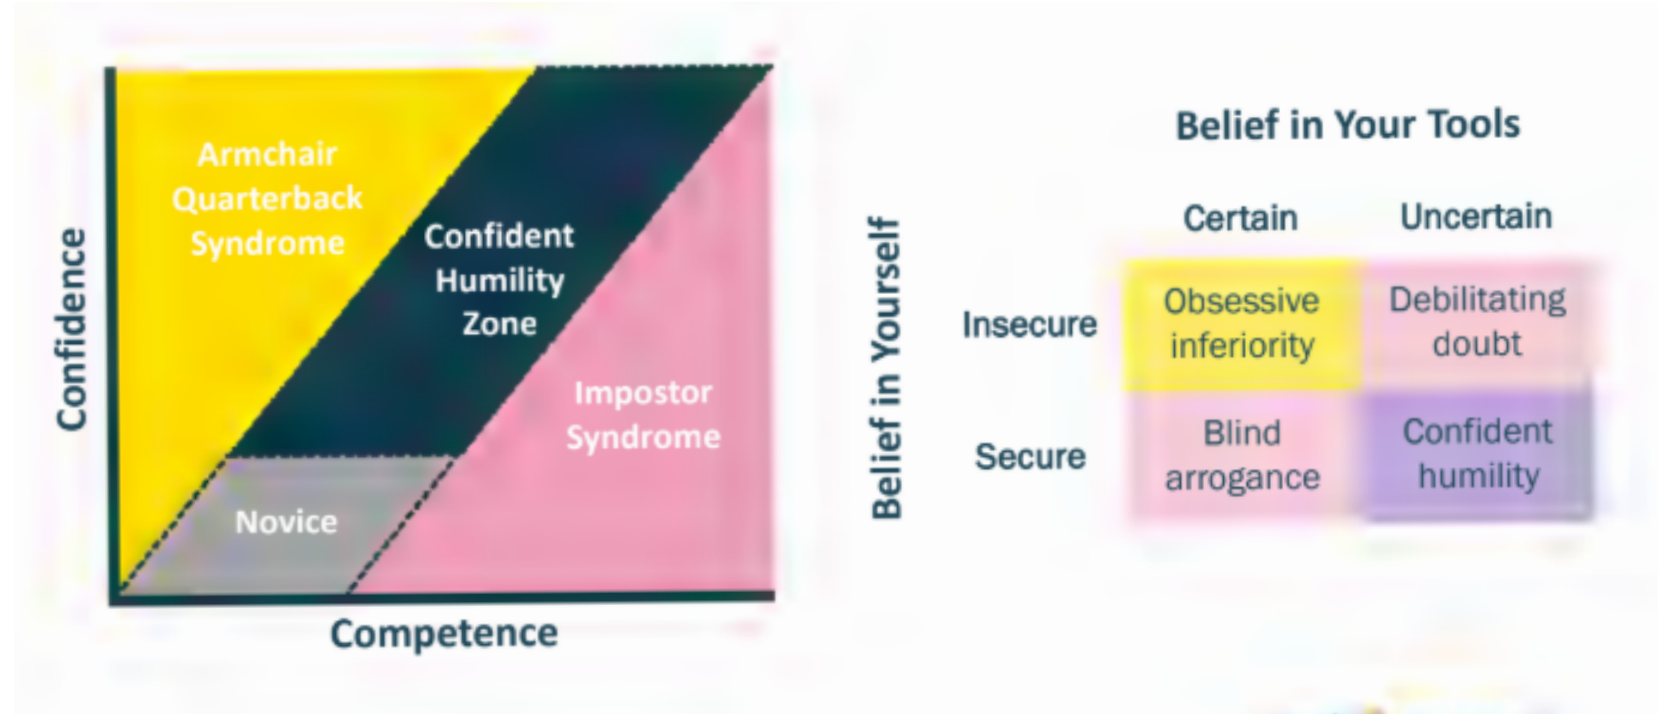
Armchair Quarterback Syndrome

Confident Humility Zone

Impostor Syndrome

Novice

Confidence

Competence

Belief in Your Tools

Belief in Yourself

| | Certain | Uncertain |
|---|---|---|
| Insecure | Obsessive inferiority | Debilitating doubt |
| Secure | Blind arrogance | Confident humility |